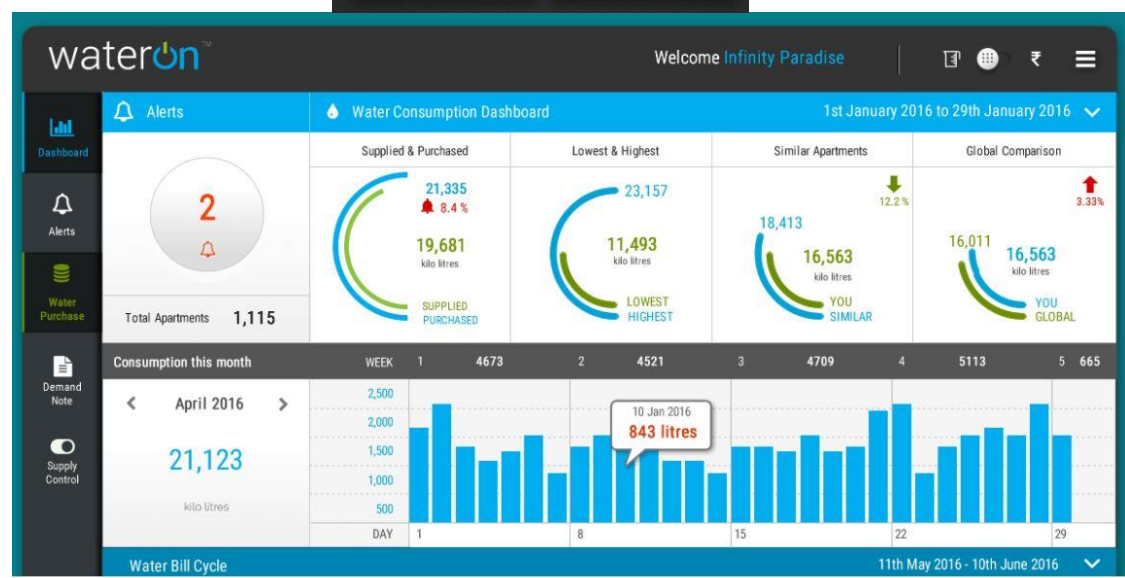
wateron™

Welcome Infinity Paradise

₹

Dashboard

Alerts

Water Purchase

Demand Note

Supply Control

Alerts

2

Total Apartments 1,115

Water Consumption Dashboard

1st January 2016 to 29th January 2016

| Supplied & Purchased | Lowest & Highest | Similar Apartments | Global Comparison |
|---|---|---|---|
| 21,335 8.4 % 19,681 kilo litres SUPPLIED PURCHASED | 23,157 11,493 kilo litres LOWEST HIGHEST | 12.2 % 18,413 16,563 kilo litres YOU SIMILAR | 3.33% 16,011 16,563 kilo litres YOU GLOBAL |

Consumption this month

WEEK 1 4673 2 4521 3 4709 4 5113 5 665

April 2016

21,123

kilo litres

2,500
2,000
1,500
1,000
500

10 Jan 2016
843 litres

DAY 1 8 15 22 29

Water Bill Cycle

11th May 2016 - 10th June 2016